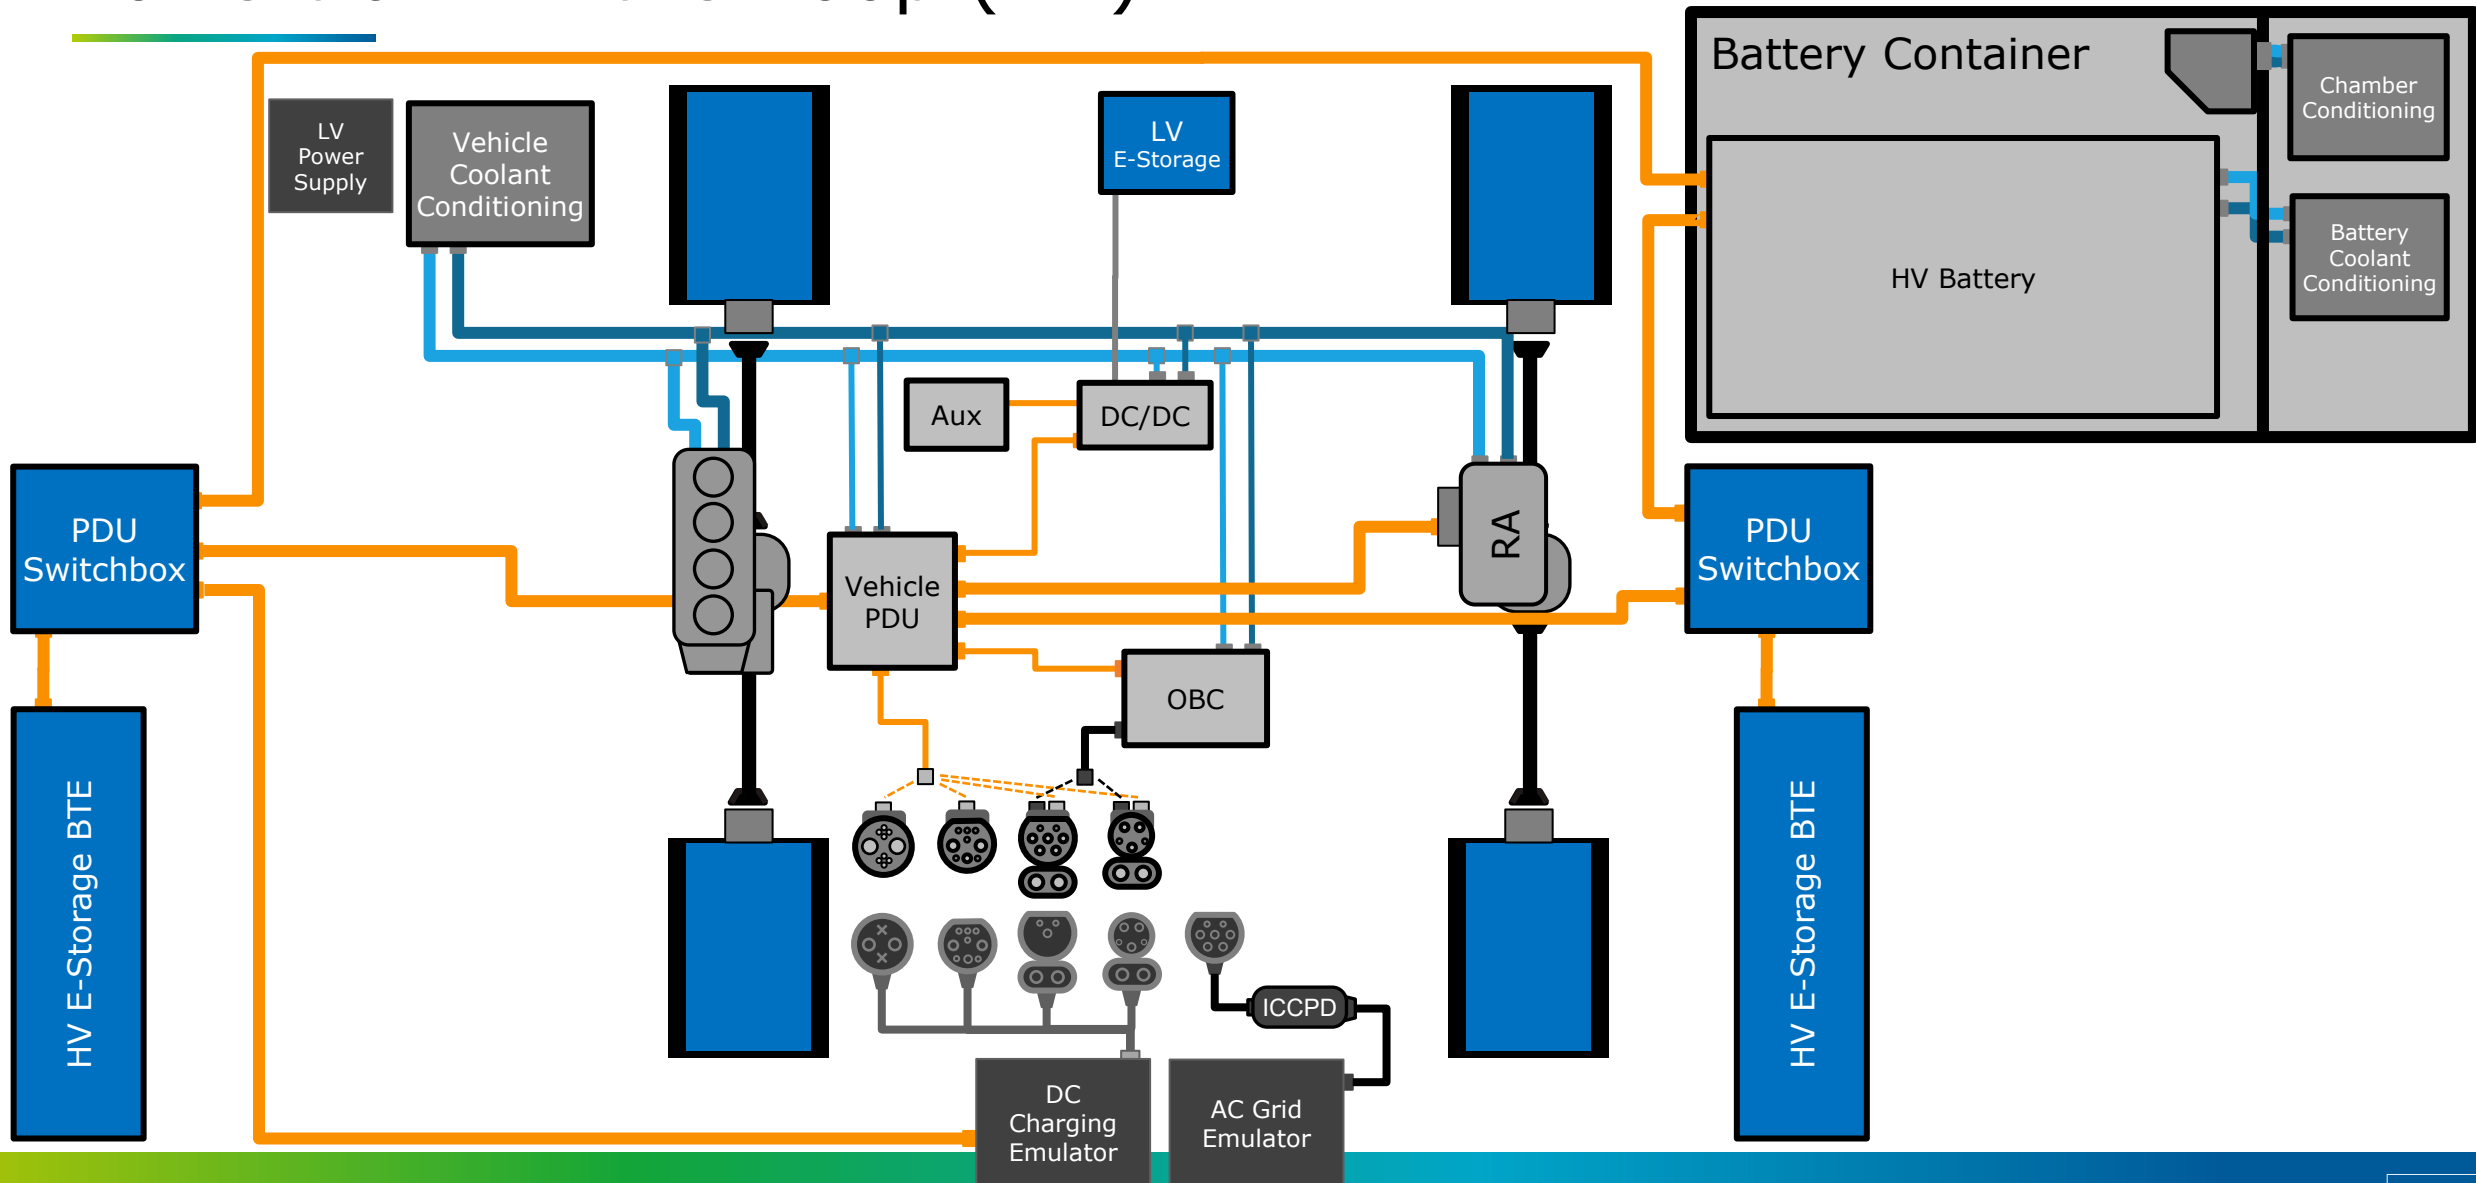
Battery Container

Chamber Conditioning

HV Battery

Battery Coolant Conditioning

LV Power Supply

Vehicle Coolant Conditioning

LV E-Storage

Aux

DC/DC

PDU Switchbox

Vehicle PDU

RA

PDU Switchbox

OBC

HV E-Storage BTE

HV E-Storage BTE

ICCPD

DC Charging Emulator

AC Grid Emulator